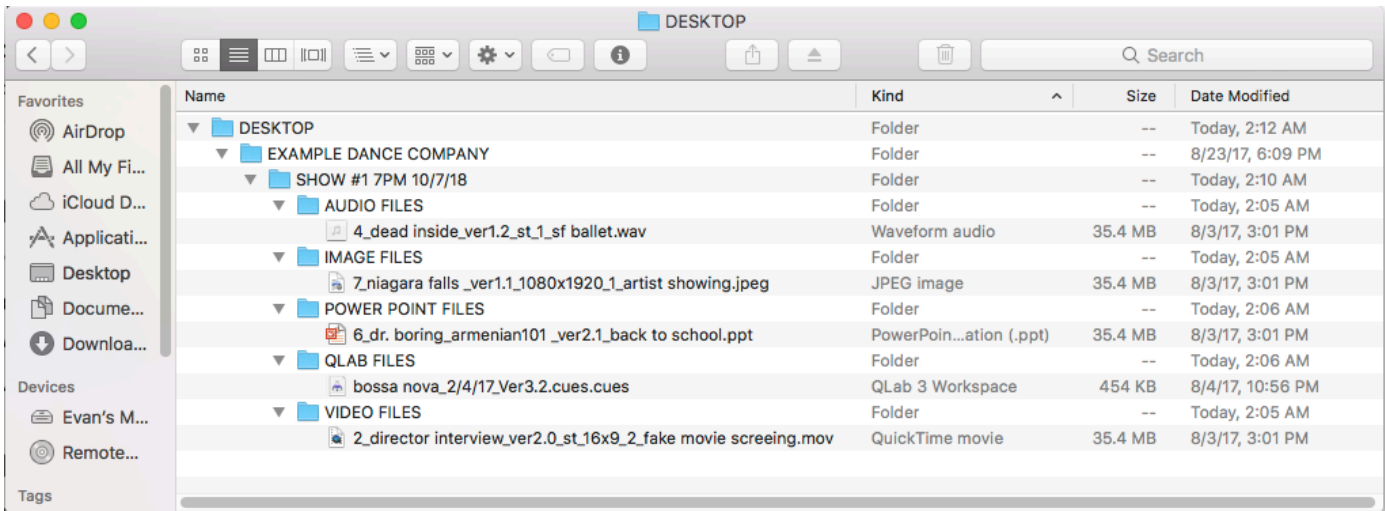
DESKTOP

Search

Favorites
AirDrop
All My Fi...
iCloud D...
Applicati...
Desktop
Docume...
Downloa...

Devices
Evan's M...
Remote...

Tags

| Name | Kind | Size | Date Modified |
|---|---|---|---|
| DESKTOP | Folder | -- | Today, 2:12 AM |
| EXAMPLE DANCE COMPANY | Folder | -- | 8/23/17, 6:09 PM |
| SHOW #1 7PM 10/7/18 | Folder | -- | Today, 2:10 AM |
| AUDIO FILES | Folder | -- | Today, 2:05 AM |
| 4_dead inside_ver1.2_st_1_sf ballet.wav | Waveform audio | 35.4 MB | 8/3/17, 3:01 PM |
| IMAGE FILES | Folder | -- | Today, 2:05 AM |
| 7_niagara falls _ver1.1_1080x1920_1_artist showing.jpeg | JPEG image | 35.4 MB | 8/3/17, 3:01 PM |
| POWER POINT FILES | Folder | -- | Today, 2:06 AM |
| 6_dr. boring_armenian101 _ver2.1_back to school.ppt | PowerPoin...ation (.ppt) | 35.4 MB | 8/3/17, 3:01 PM |
| QLAB FILES | Folder | -- | Today, 2:06 AM |
| bossa nova_2/4/17_Ver3.2.cues.cues | QLab 3 Workspace | 454 KB | 8/4/17, 10:56 PM |
| VIDEO FILES | Folder | -- | Today, 2:05 AM |
| 2_director interview_ver2.0_st_16x9_2_fake movie screeing.mov | QuickTime movie | 35.4 MB | 8/3/17, 3:01 PM |